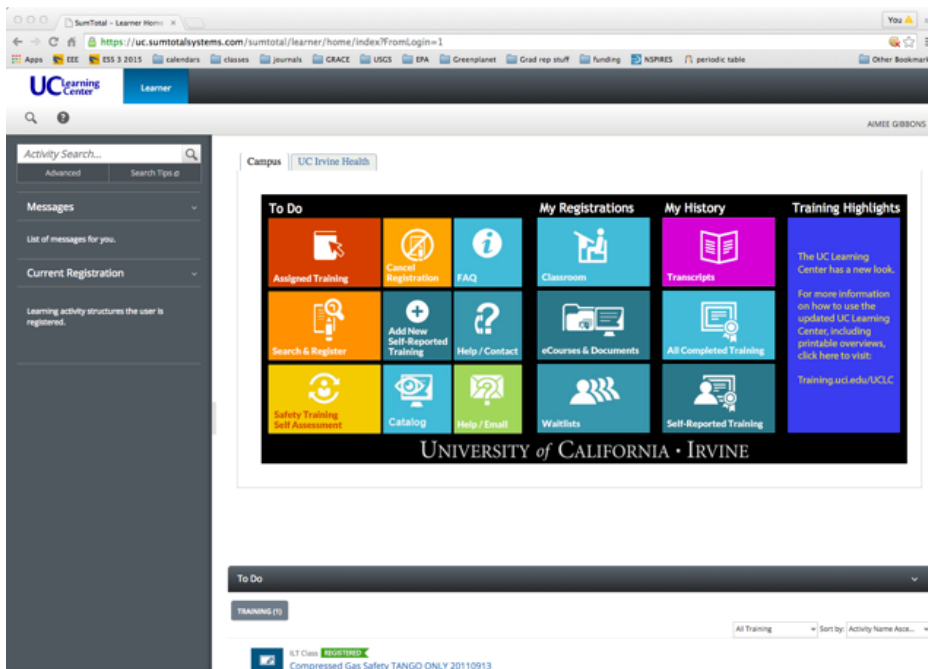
SumTotal – Learner Home ×

You

https://uc.sumtotalsystems.com/sumtotal/learner/home/index?FromLogin=1

Apps EEE ESS 3 2015 calendars classes journals GRACE USGS EPA Greenplanet Grad rep stuff funding NSPIRES periodic table Other Bookmarks

UC Learning Center

Learner

AIMEE GIBBONS

Activity Search...

Advanced

Search Tips

Messages

List of messages for you.

Current Registration

Learning activity structures the user is registered.

Campus

UC Irvine Health

To Do

My Registrations

My History

Training Highlights

Assigned Training

Cancel Registration

FAQ

Classroom

Transcripts

The UC Learning Center has a new look.

For more information on how to use the updated UC Learning Center, including printable overviews, click here to visit:

Training.uci.edu/UCLC

Search & Register

Add New Self-Reported Training

Help / Contact

eCourses & Documents

All Completed Training

Safety Training Self Assessment

Catalog

Help / Email

Waitlists

Self-Reported Training

UNIVERSITY of CALIFORNIA • IRVINE

To Do

TRAINING (1)

All Training

Sort by: Activity Name Asce...

ILT Class REGISTERED

Compressed Gas Safety TANGO ONLY 20110913